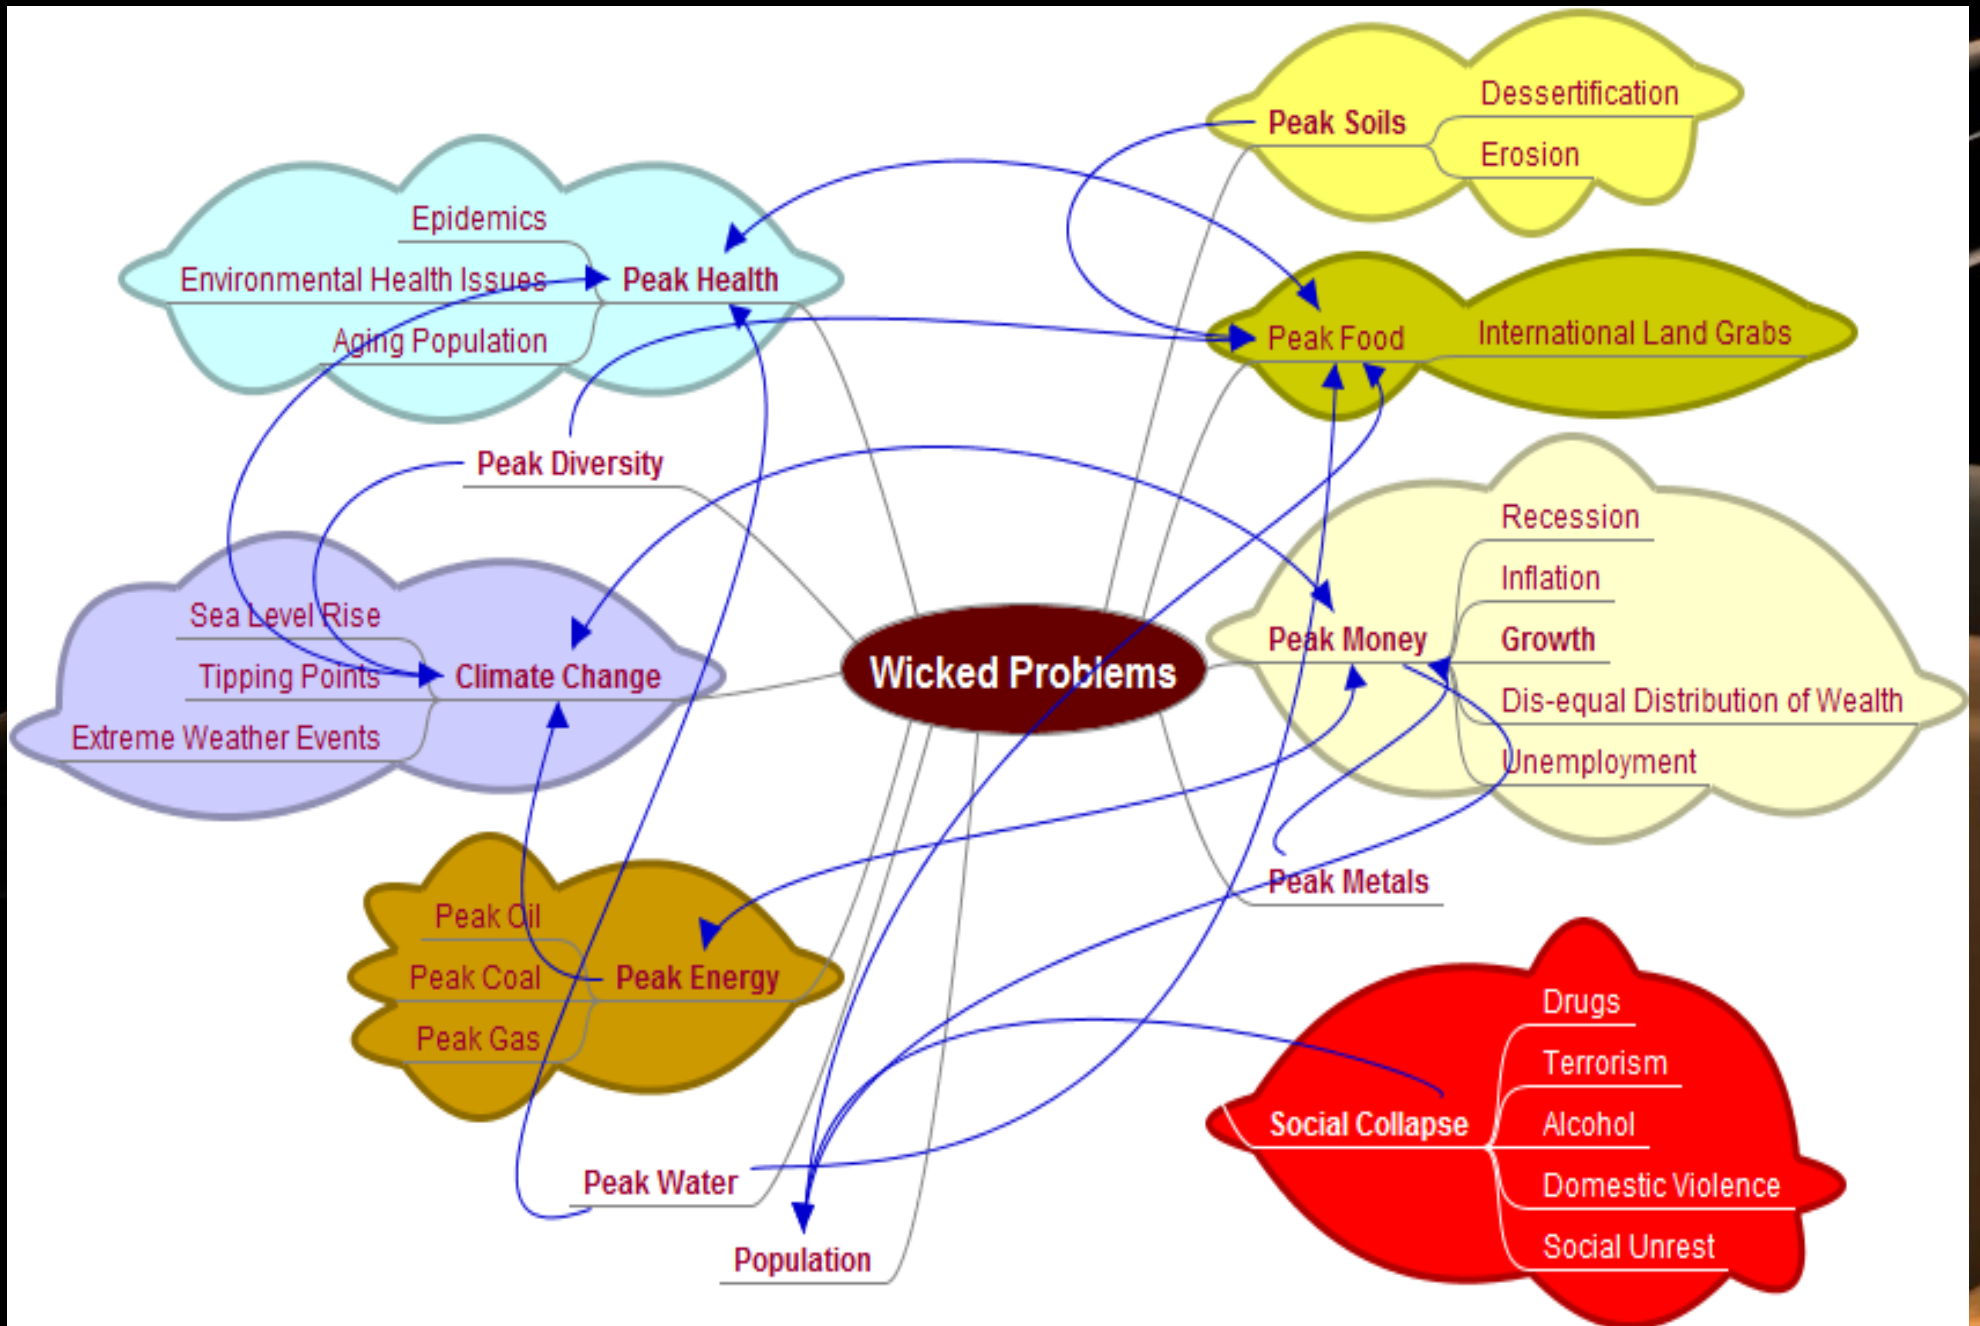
Epidemics
Environmental Health Issues
Peak Health
Aging Population

Peak Soils
Dessertification
Erosion

Peak Food
International Land Grabs

Peak Diversity

Sea Level Rise
Tipping Points
Climate Change
Extreme Weather Events

Wicked Problems

Recession
Inflation
Peak Money
Growth
Dis-equal Distribution of Wealth
Unemployment

Peak Metals

Peak Oil
Peak Coal
Peak Energy
Peak Gas

Drugs
Terrorism
Social Collapse
Alcohol
Domestic Violence
Social Unrest

Peak Water
Population